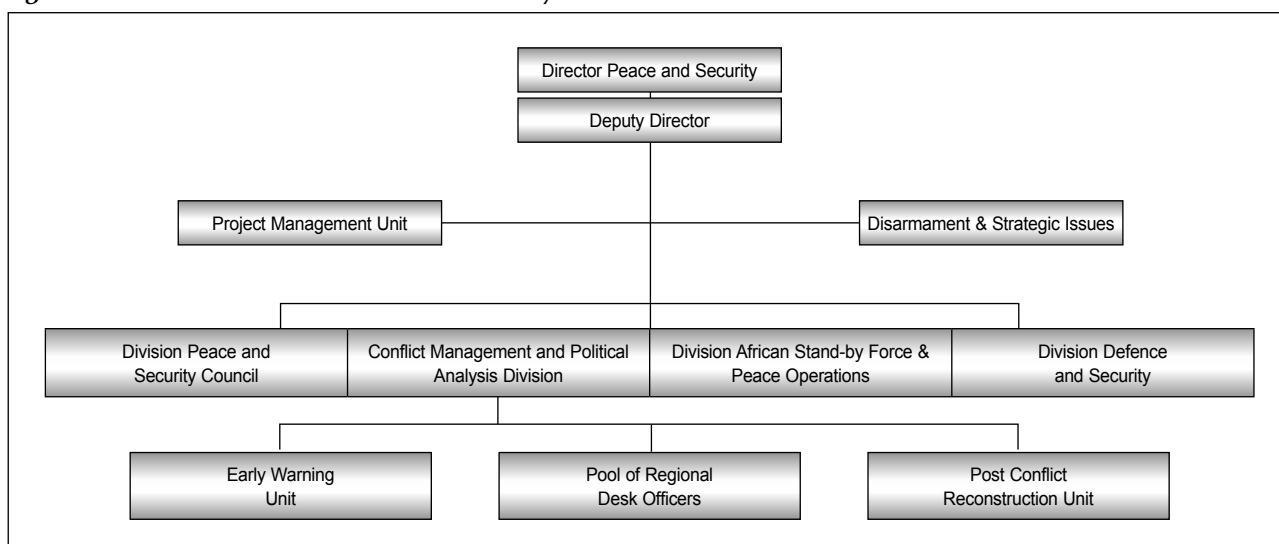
Director Peace and Security

Deputy Director

Project Management Unit

Disarmament & Strategic Issues

Division Peace and Security Council

Conflict Management and Political Analysis Division

Division African Stand-by Force & Peace Operations

Division Defence and Security

Early Warning Unit

Pool of Regional Desk Officers

Post Conflict Reconstruction Unit